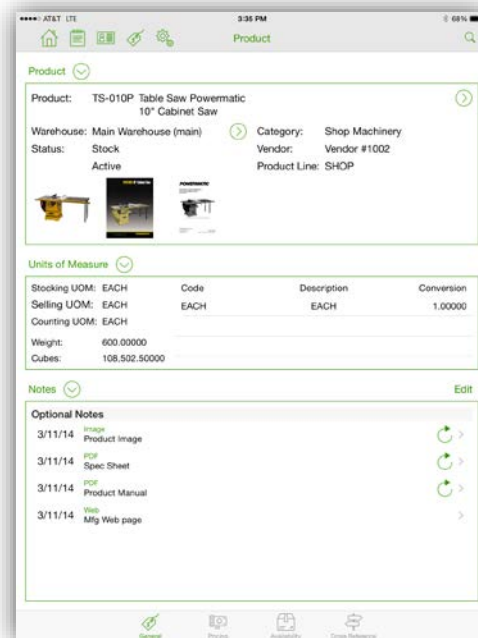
AT&T LTE 3:35 PM 68%

Product

Product

Product: TS-010P Table Saw Powermatic 10" Cabinet Saw

Warehouse: Main Warehouse (main)
Status: Stock
Active

Category: Shop Machinery
Vendor: Vendor #1002
Product Line: SHOP

POWERMATIC

Units of Measure

Stocking UOM: EACH
Selling UOM: EACH
Counting UOM: EACH
Weight: 600.00000
Cubes: 108.502.50000

| Code | Description | Conversion |
|---|---|---|
| EACH | EACH | 1.00000 |

Notes

Edit

Optional Notes

3/11/14 Image Product Image

3/11/14 PDF Spec Sheet

3/11/14 PDF Product Manual

3/11/14 Web Mfg Web page

General Pricing Availability Cross Reference